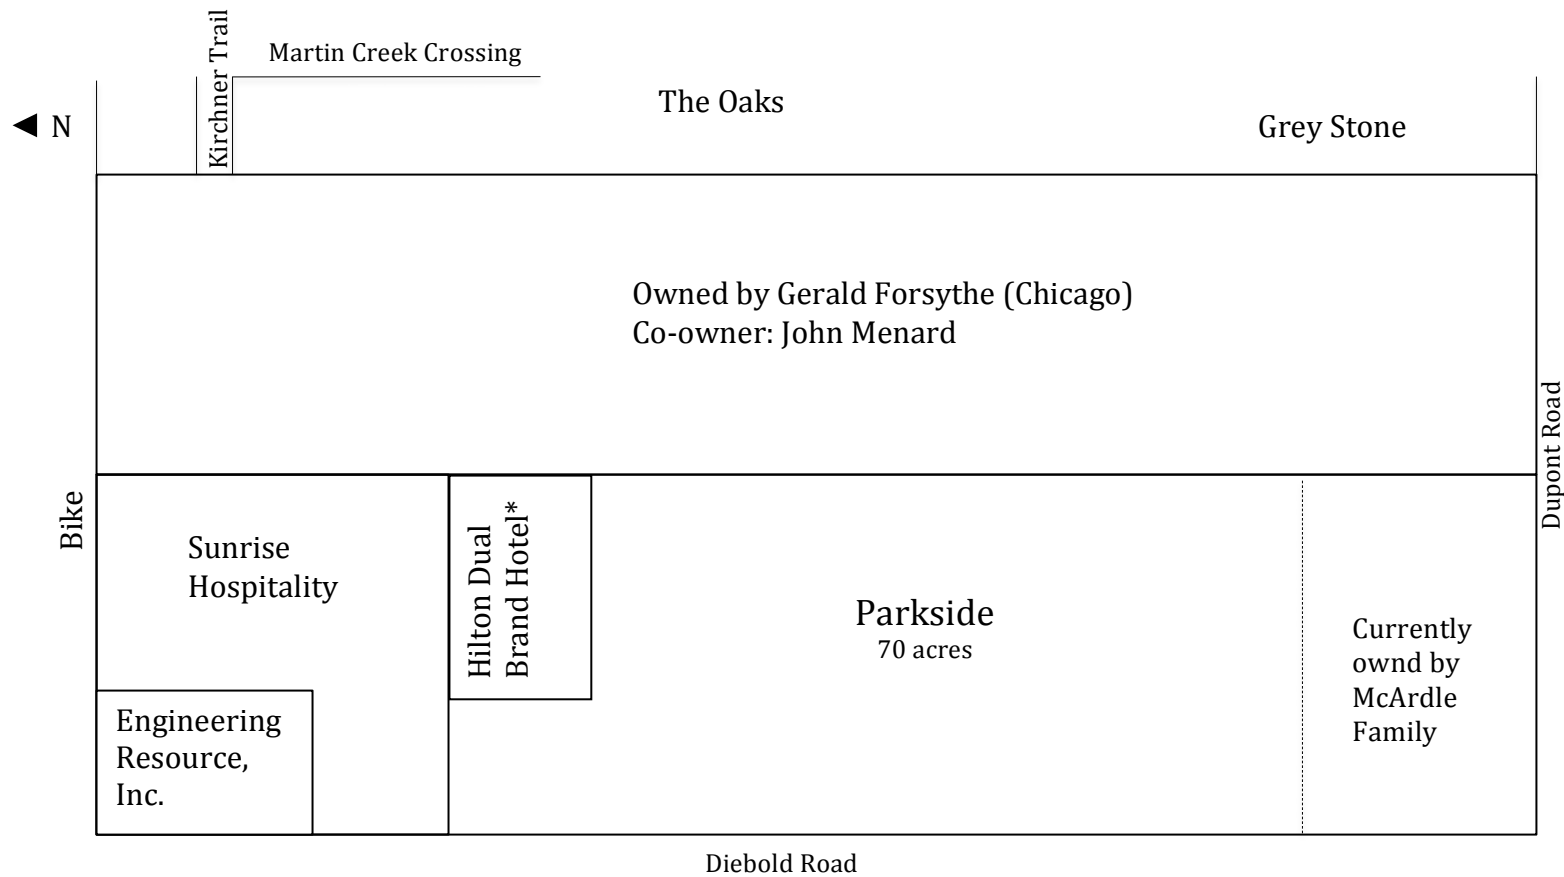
Kirchner Trail

Martin Creek Crossing

N

The Oaks

Grey Stone

Owned by Gerald Forsythe (Chicago)
Co-owner: John Menard

Dupont Road

Bike

Sunrise Hospitality

Hilton Dual Brand Hotel*

Parkside
70 acres

Currently ownd by McArdle Family

Engineering Resource, Inc.

Diebold Road